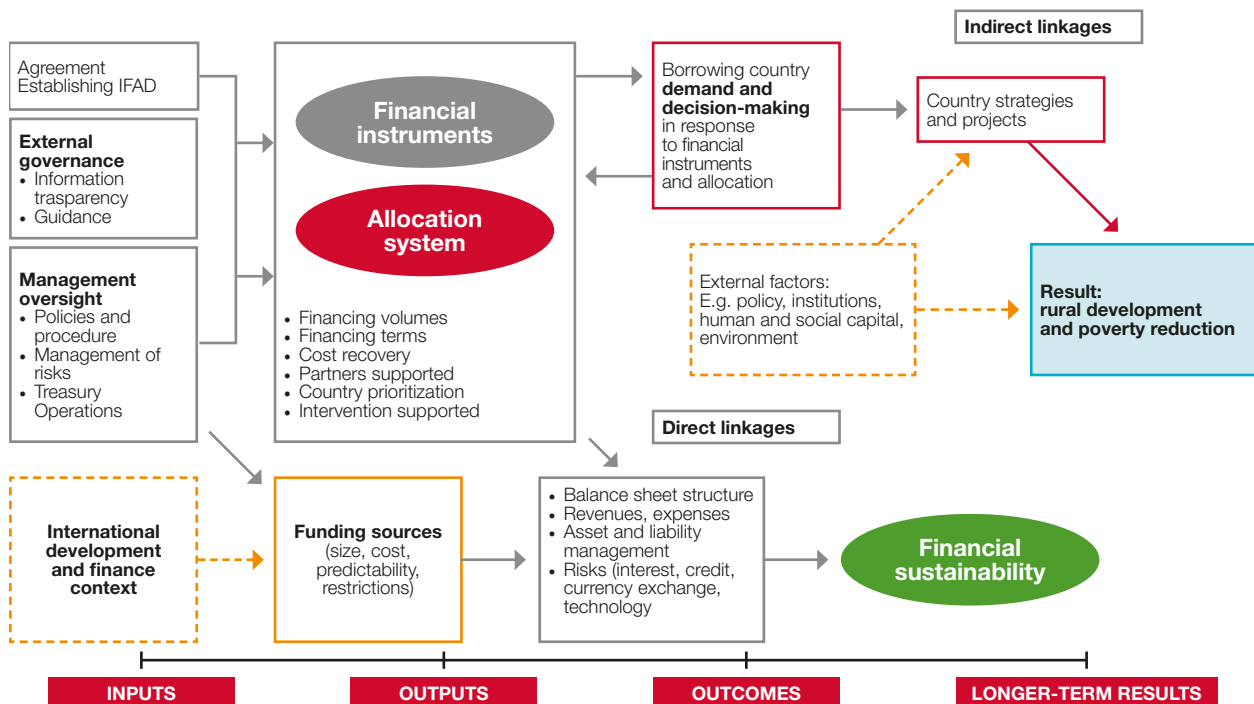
Indirect linkages

Agreement Establishing IFAD

External governance
• Information trasparency
• Guidance

Management oversight
• Policies and procedure
• Management of risks
• Treasury Operations

Financial instruments

Allocation system

• Financing volumes
• Financing terms
• Cost recovery
• Partners supported
• Country prioritization
• Intervention supported

Borrowing country **demand and decision-making** in response to financial instruments and allocation

Country strategies and projects

External factors:
E.g. policy, institutions, human and social capital, environment

Result:
rural development and poverty reduction

Direct linkages

International development and finance context

Funding sources
(size, cost, predictability, restrictions)

• Balance sheet structure
• Revenues, expenses
• Asset and liability management
• Risks (interest, credit, currency exchange, technology

Financial sustainability

INPUTS

OUTPUTS

OUTCOMES

LONGER-TERM RESULTS